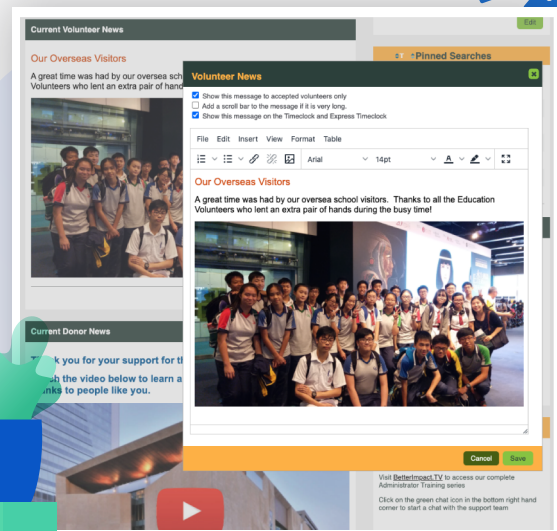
Current Volunteer News

Our Overseas Visitors

A great time was had by our oversea sch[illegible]
Volunteers who lent an extra pair of hand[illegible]

Edit

Pinned Searches

Volunteer News

Show this message to accepted volunteers only
Add a scroll bar to the message if it is very long.
Show this message on the Timeclock and Express Timeclock

File Edit Insert View Format Table

Arial 14pt

Our Overseas Visitors

A great time was had by our oversea school visitors. Thanks to all the Education Volunteers who lent an extra pair of hands during the busy time!

Current Donor News

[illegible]k you for your support for th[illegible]

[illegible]ch the video below to learn a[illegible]
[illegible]nks to people like you.

Cancel Save

Visit BetterImpact.TV to access our complete Administrator Training series

Click on the green chat icon in the bottom right hand corner to start a chat with the support team